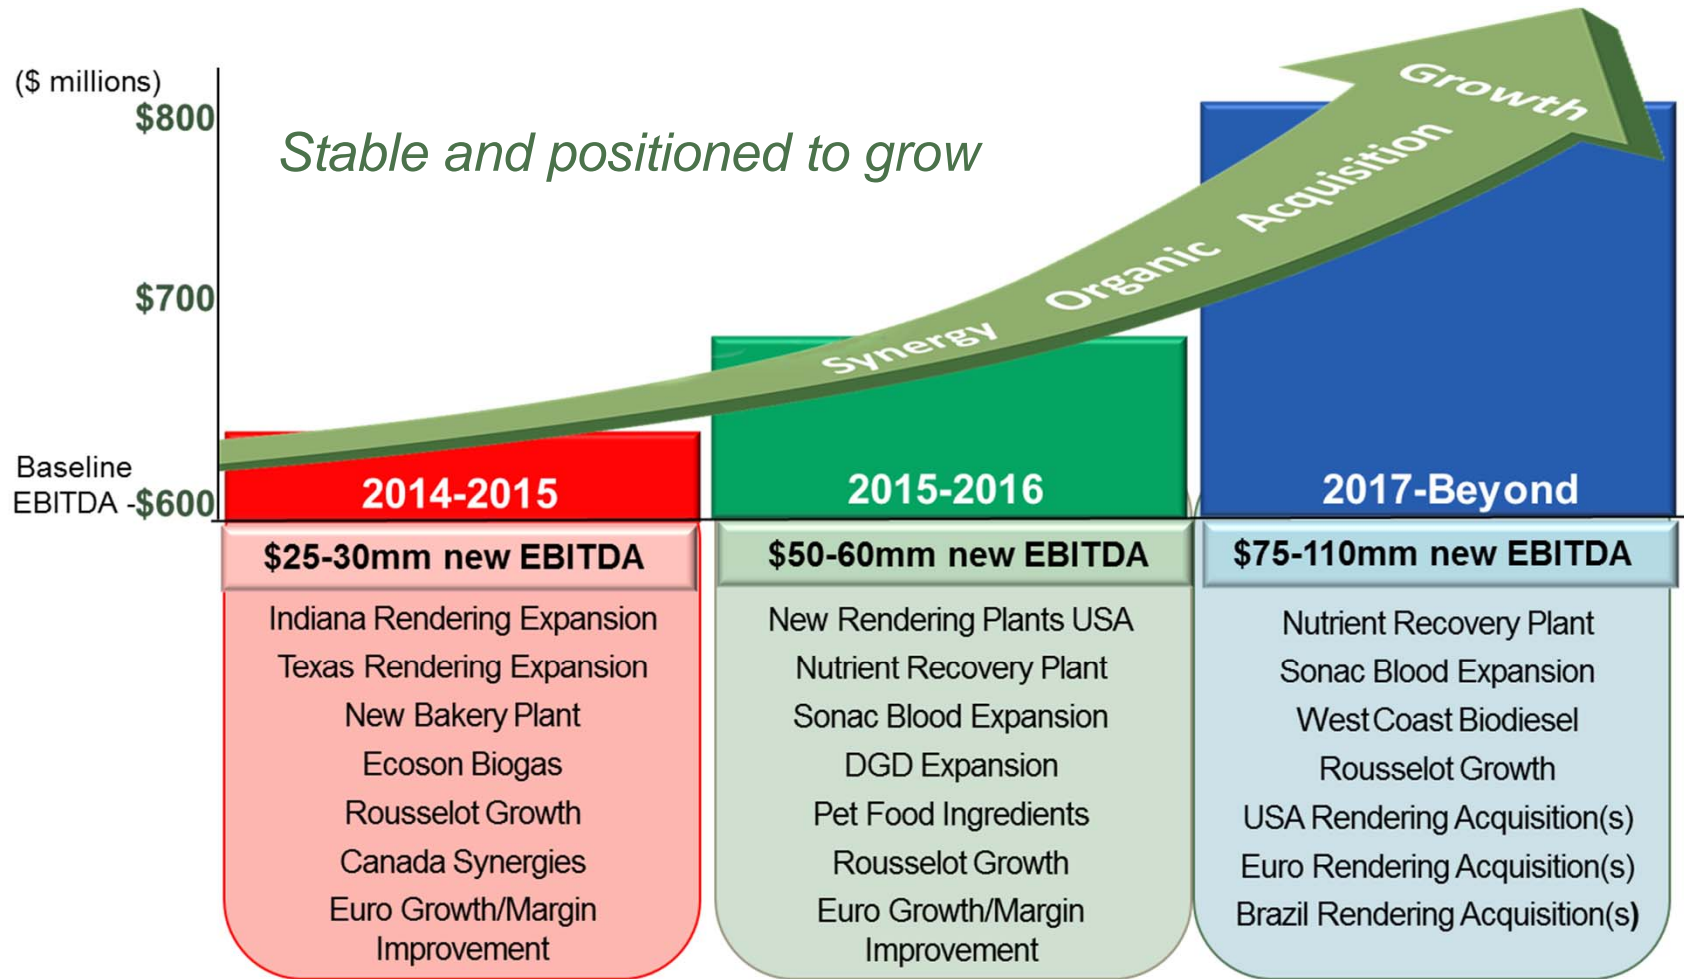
($ millions)

$800

$700

Baseline EBITDA -$600

Stable and positioned to grow

Synergy Organic Acquisition Growth

2014-2015

2015-2016

2017-Beyond

$25-30mm new EBITDA

Indiana Rendering Expansion
Texas Rendering Expansion
New Bakery Plant
Ecoson Biogas
Rousselot Growth
Canada Synergies
Euro Growth/Margin Improvement

$50-60mm new EBITDA

New Rendering Plants USA
Nutrient Recovery Plant
Sonac Blood Expansion
DGD Expansion
Pet Food Ingredients
Rousselot Growth
Euro Growth/Margin Improvement

$75-110mm new EBITDA

Nutrient Recovery Plant
Sonac Blood Expansion
West Coast Biodiesel
Rousselot Growth
USA Rendering Acquisition(s)
Euro Rendering Acquisition(s)
Brazil Rendering Acquisition(s)